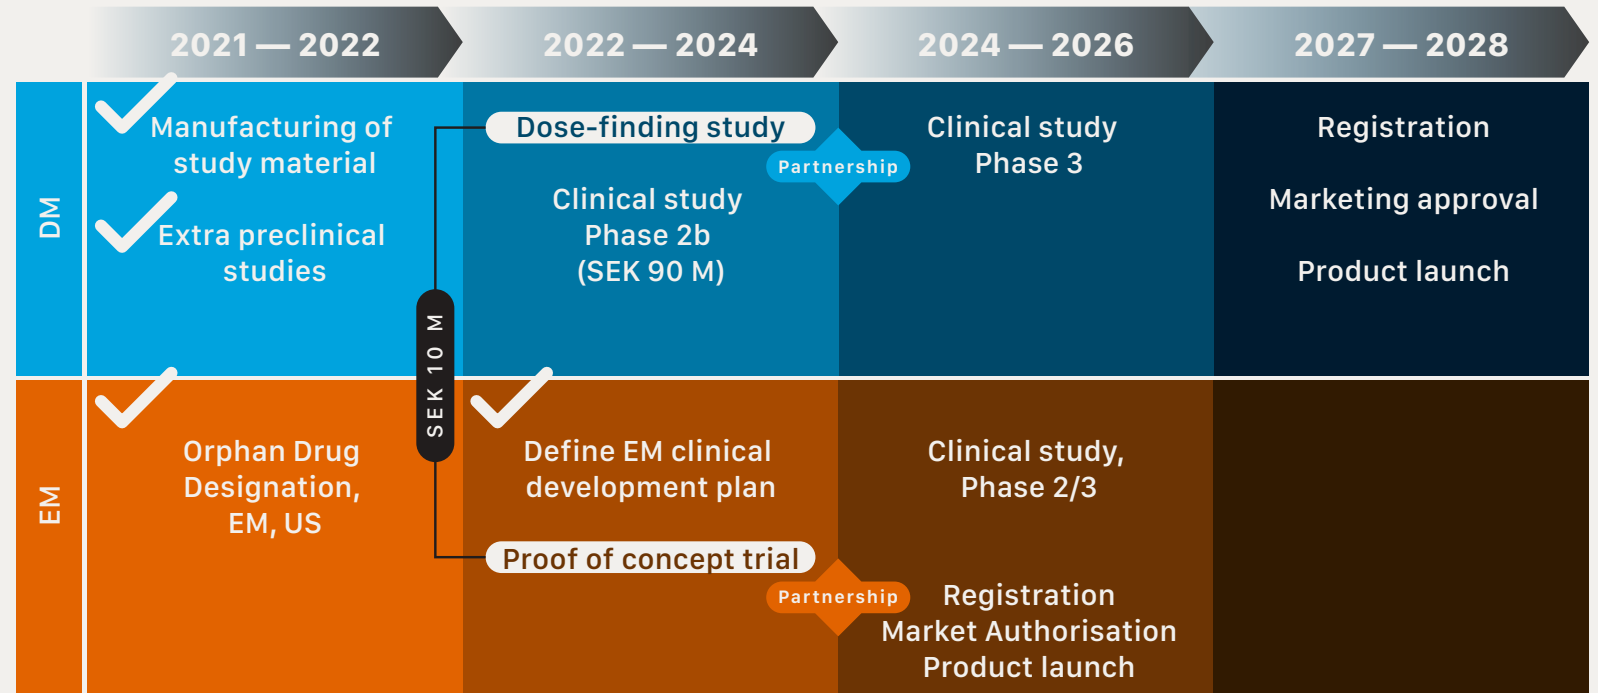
2021 — 2022

2022 — 2024

2024 — 2026

2027 — 2028

DM

Manufacturing of study material

Extra preclinical studies

Dose-finding study

Partnership

Clinical study Phase 2b (SEK 90 M)

Clinical study Phase 3

Registration

Marketing approval

Product launch

SEK 10 M

EM

Orphan Drug Designation, EM, US

Define EM clinical development plan

Proof of concept trial

Partnership

Clinical study, Phase 2/3

Registration
Market Authorisation
Product launch